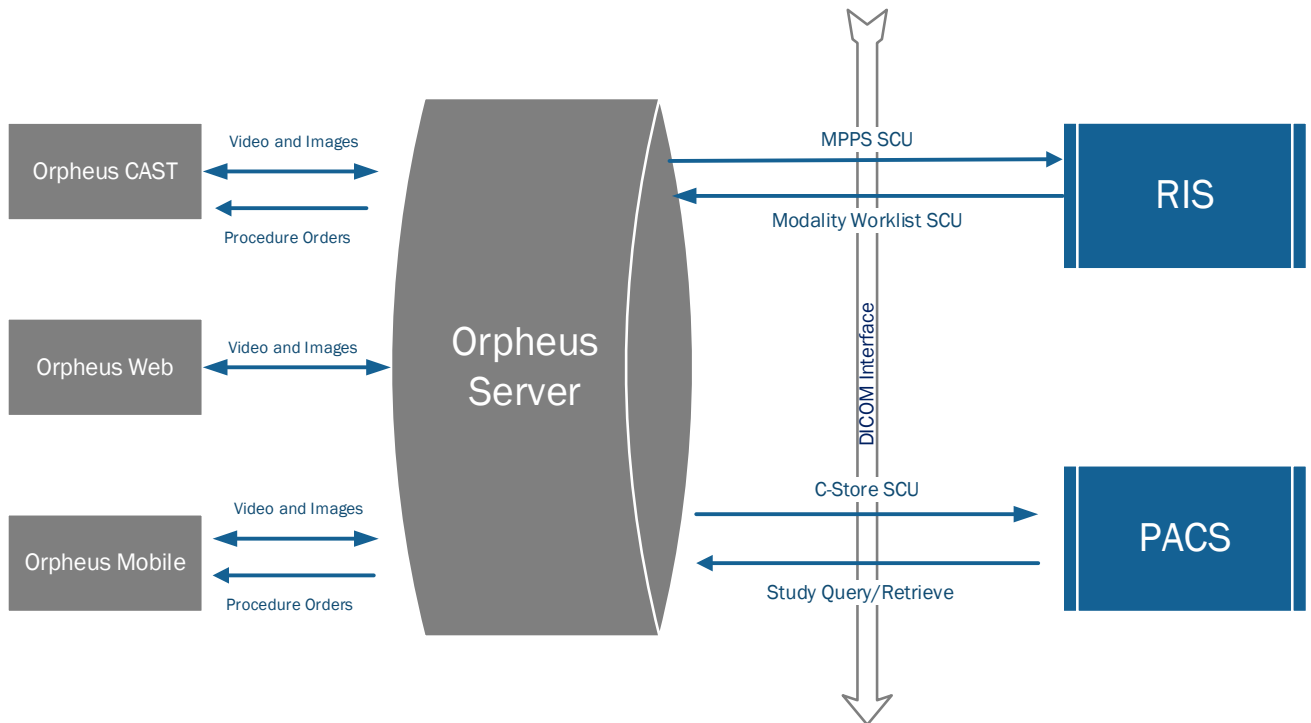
Orpheus CAST
Video and Images
Procedure Orders

Orpheus Web
Video and Images

Orpheus Mobile
Video and Images
Procedure Orders

Orpheus Server

MPPS SCU
Modality Worklist SCU

RIS

DICOM Interface

C-Store SCU
Study Query/Retrieve

PACS